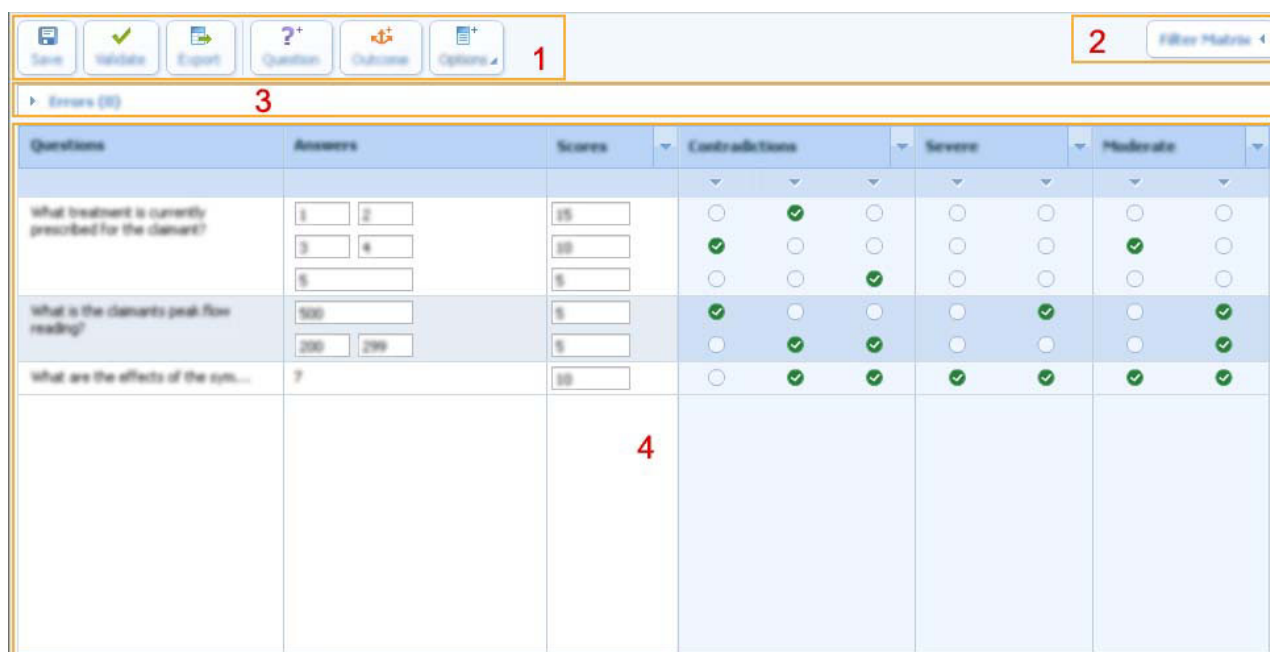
Save Validate Export Question Outcome Options 1

2 Filter Matrix

Errors (0) 3

| Questions | Answers | Scores | Contradictions | Severe | Moderate |
|---|---|---|---|---|---|
| What treatment is currently prescribed for the claimant? | 1 2 | 15 | | | |
| | 3 4 | 10 | | | |
| | 5 | 5 | | | |
| What is the claimants peak flow reading? | 500 | 5 | | | |
| | 200 299 | 5 | | | |
| What are the effects of the sym.... | 7 | 10 | | | |

4